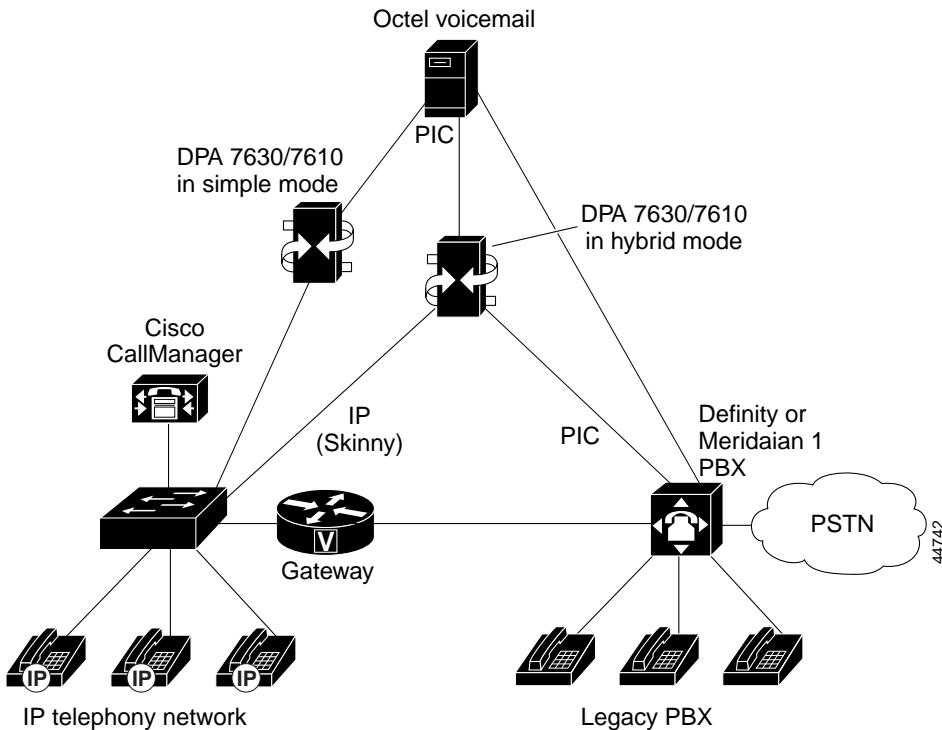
Octel voicemail

PIC

DPA 7630/7610 in simple mode

DPA 7630/7610 in hybrid mode

Cisco CallManager

IP (Skinny)

PIC

Definity or Meridaian 1 PBX

PSTN

V

Gateway

44742

IP

IP

IP

IP telephony network

Legacy PBX